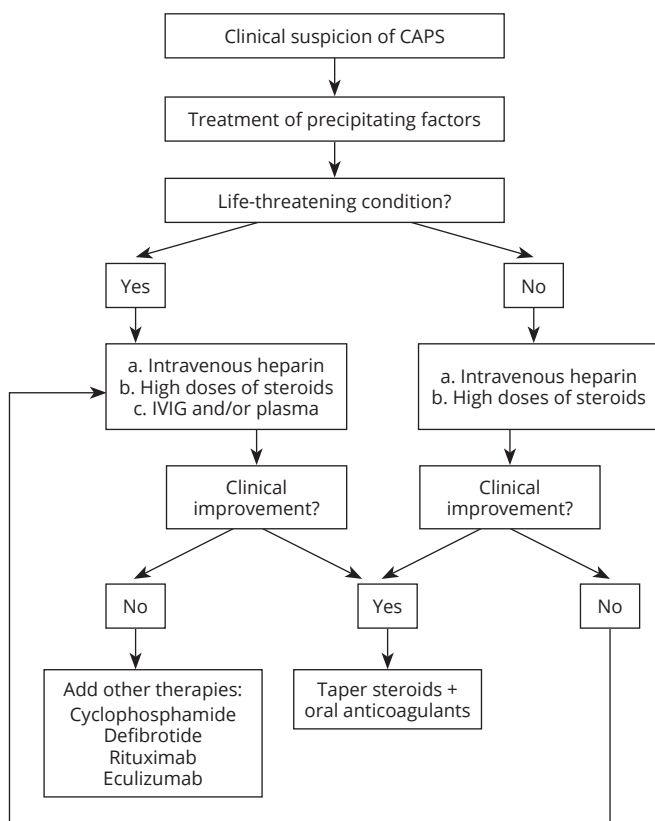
Clinical suspicion of CAPS

Treatment of precipitating factors

Life-threatening condition?

Yes

No

a. Intravenous heparin
b. High doses of steroids
c. IVIG and/or plasma

a. Intravenous heparin
b. High doses of steroids

Clinical improvement?

Clinical improvement?

No

Yes

No

Add other therapies:
Cyclophosphamide
Defibrotide
Rituximab
Eculizumab

Taper steroids + oral anticoagulants